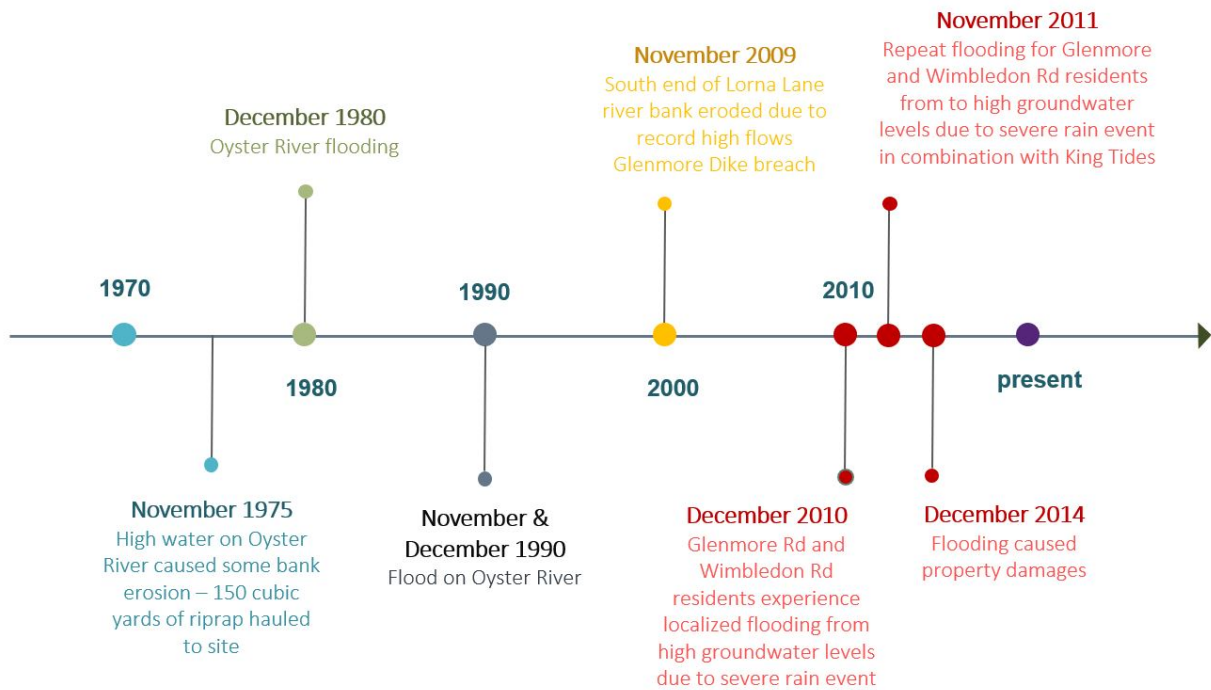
November 2011
Repeat flooding for Glenmore and Wimbledon Rd residents from to high groundwater levels due to severe rain event in combination with King Tides

November 2009
South end of Lorna Lane river bank eroded due to record high flows
Glenmore Dike breach

December 1980
Oyster River flooding

1970

1990

2010

1980

2000

present

November 1975
High water on Oyster River caused some bank erosion – 150 cubic yards of riprap hauled to site

November & December 1990
Flood on Oyster River

December 2010
Glenmore Rd and Wimbledon Rd residents experience localized flooding from high groundwater levels due to severe rain event

December 2014
Flooding caused property damages